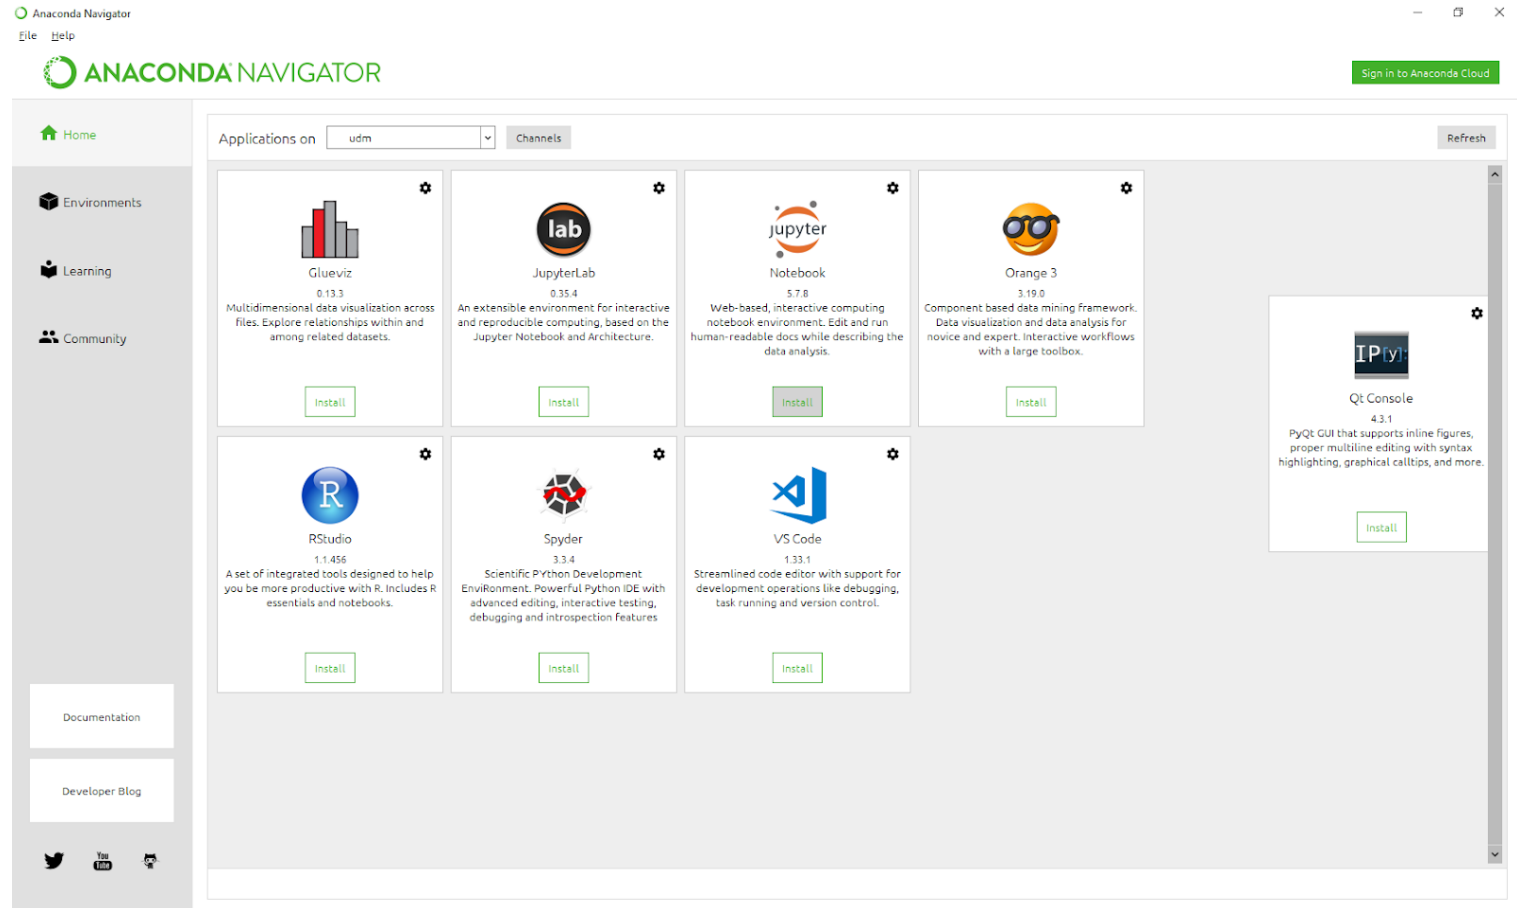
Anaconda Navigator

File Help

ANACONDA NAVIGATOR

Sign in to Anaconda Cloud

Home

Environments

Learning

Community

Applications on udm Channels Refresh

Glueviz
0.13.3
Multidimensional data visualization across files. Explore relationships within and among related datasets.
Install

lab
JupyterLab
0.35.4
An extensible environment for interactive and reproducible computing, based on the Jupyter Notebook and Architecture.
Install

jupyter
Notebook
5.7.8
Web-based, interactive computing notebook environment. Edit and run human-readable docs while describing the data analysis.
Install

Orange 3
3.19.0
Component based data mining framework. Data visualization and data analysis for novice and expert. Interactive workflows with a large toolbox.
Install

IP[y]:
Qt Console
4.3.1
PyQt GUI that supports inline figures, proper multiline editing with syntax highlighting, graphical calltips, and more.
Install

R
RStudio
1.1.456
A set of integrated tools designed to help you be more productive with R. Includes R essentials and notebooks.
Install

Spyder
3.3.4
Scientific PYthon Development EnviRonment. Powerful Python IDE with advanced editing, interactive testing, debugging and introspection features
Install

VS Code
1.33.1
Streamlined code editor with support for development operations like debugging, task running and version control.
Install

Documentation

Developer Blog

You Tube